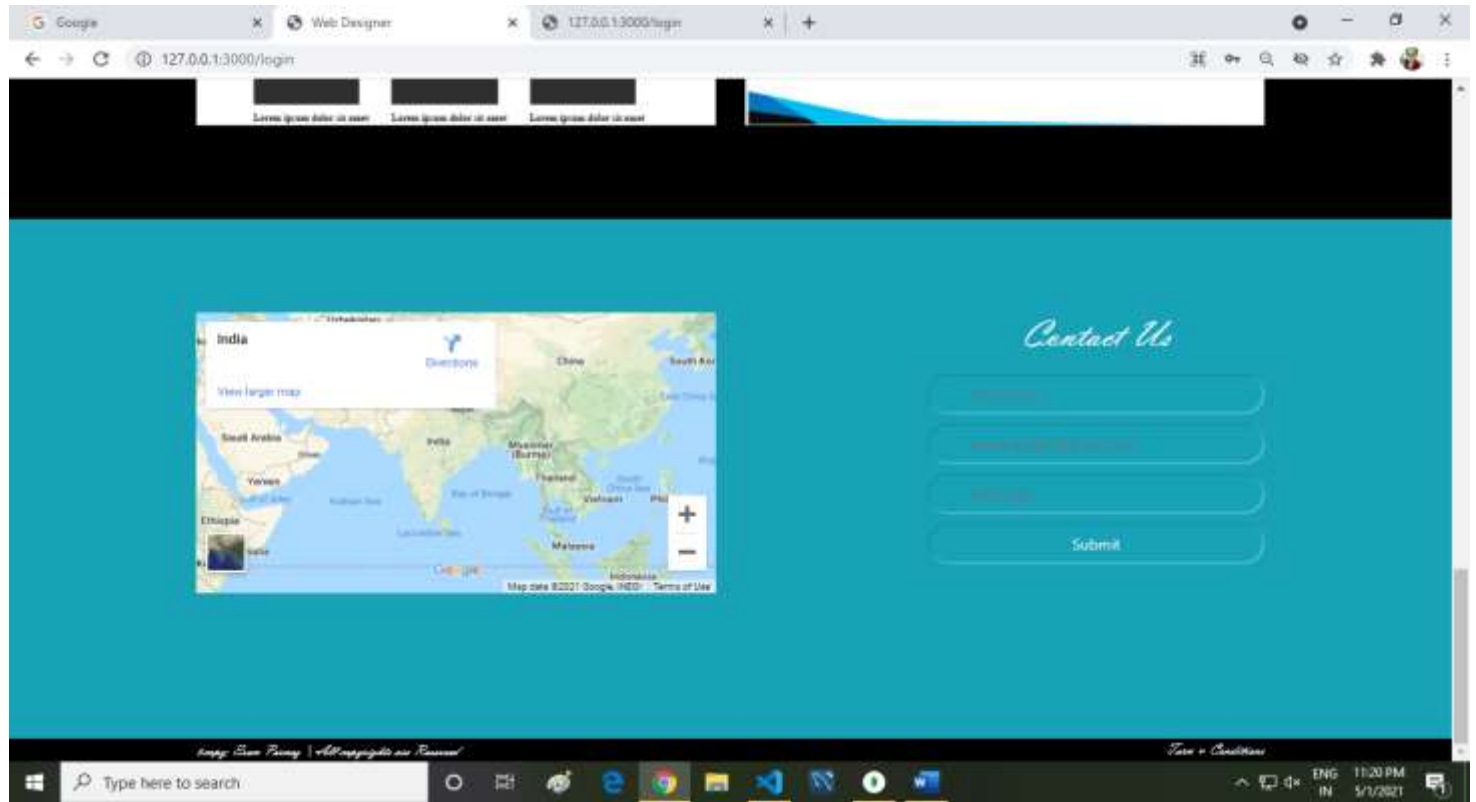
G Google × Web Designer × 127.0.0.1:3000/login × +

127.0.0.1:3000/login

Lorem ipsum dolor sit amet Lorem ipsum dolor sit amet Lorem ipsum dolor sit amet

India
Directions
View larger map
China
South Kor
Saudi Arabia
India
Myanmar (Burma)
Yemen
Thailand
Vietnam
Ethiopia
Malaysia
Indonesia
Google
Map data ©2021 Google, INEGI Terms of Use
+
−

Contact Us

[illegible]
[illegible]
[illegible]
Submit

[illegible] | All copyrights are Reserved

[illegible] Conditions

Type here to search
ENG IN 11:20 PM 5/1/2021